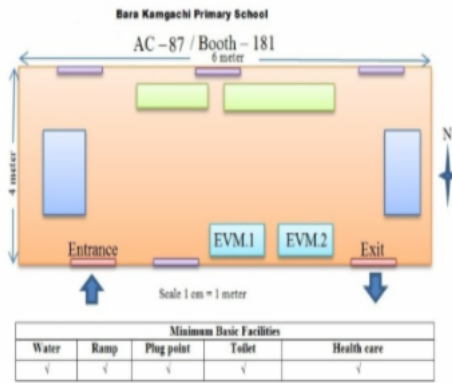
Bara Kamgachi Primary School

AC – 87 / Booth – 181

6 meter

4 meter

N

EVM.1

EVM.2

Entrance

Exit

Scale 1 cm = 1 meter

| Minimum Basic Facilities | | | | |
|---|---|---|---|---|
| Water | Ramp | Plug point | Toilet | Health care |
| √ | √ | √ | √ | √ |